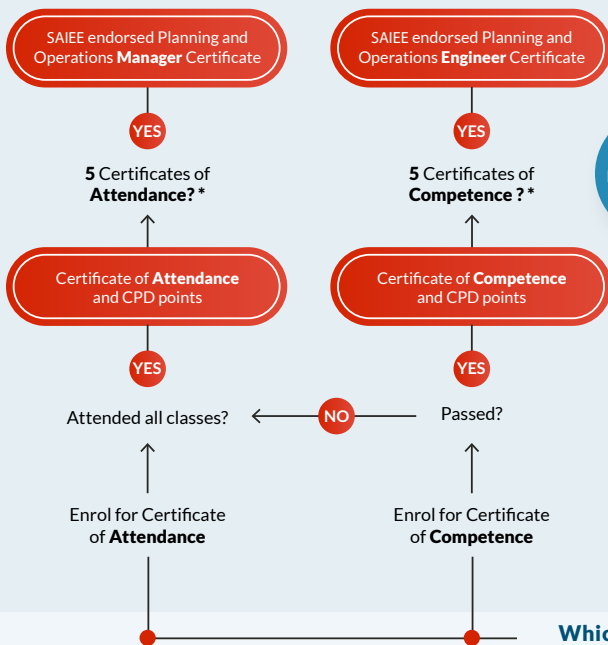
SAIEE endorsed Planning and Operations **Manager** Certificate

SAIEE endorsed Planning and Operations **Engineer** Certificate

YES

YES

**5** Certificates of **Attendance?** *

**5** Certificates of **Competence ?** *

Certificate of **Attendance** and CPD points

Certificate of **Competence** and CPD points

YES

YES

Attended all classes?

NO

Passed?

Enrol for Certificate of **Attendance**

Enrol for Certificate of **Competence**

Whi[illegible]